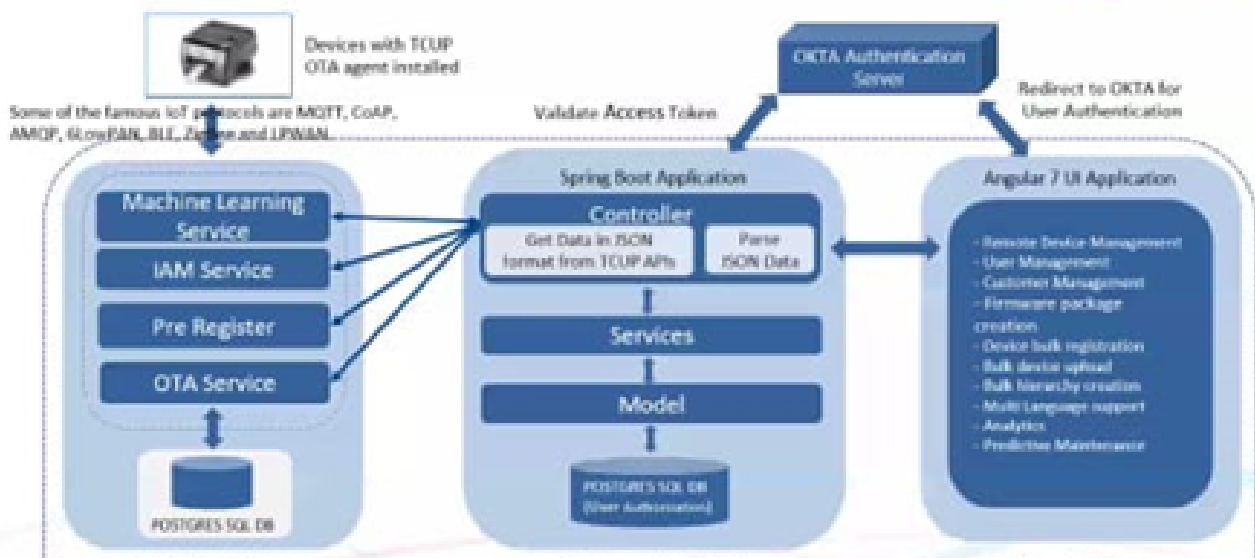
Devices with TCUP OTA agent installed

OKTA Authentication Server

Some of the famous IoT protocols are MQTT, CoAP, AMQP, 6LowPAN, BLE, Zigbee and LPWAN.

Validate Access Token

Redirect to OKTA for User Authentication

Machine Learning Service

IAM Service

Pre Register

OTA Service

POSTGRES SQL DB

Spring Boot Application

Controller

Get Data in JSON format from TCUP APIs

Parse JSON Data

Services

Model

POSTGRES SQL DB (User Authorization)

Angular 7 UI Application

- Remote Device Management
- User Management
- Customer Management
- Firmware package creation
- Device bulk registration
- Bulk device upload
- Bulk hierarchy creation
- Multi Language support
- Analytics
- Predictive Maintenance